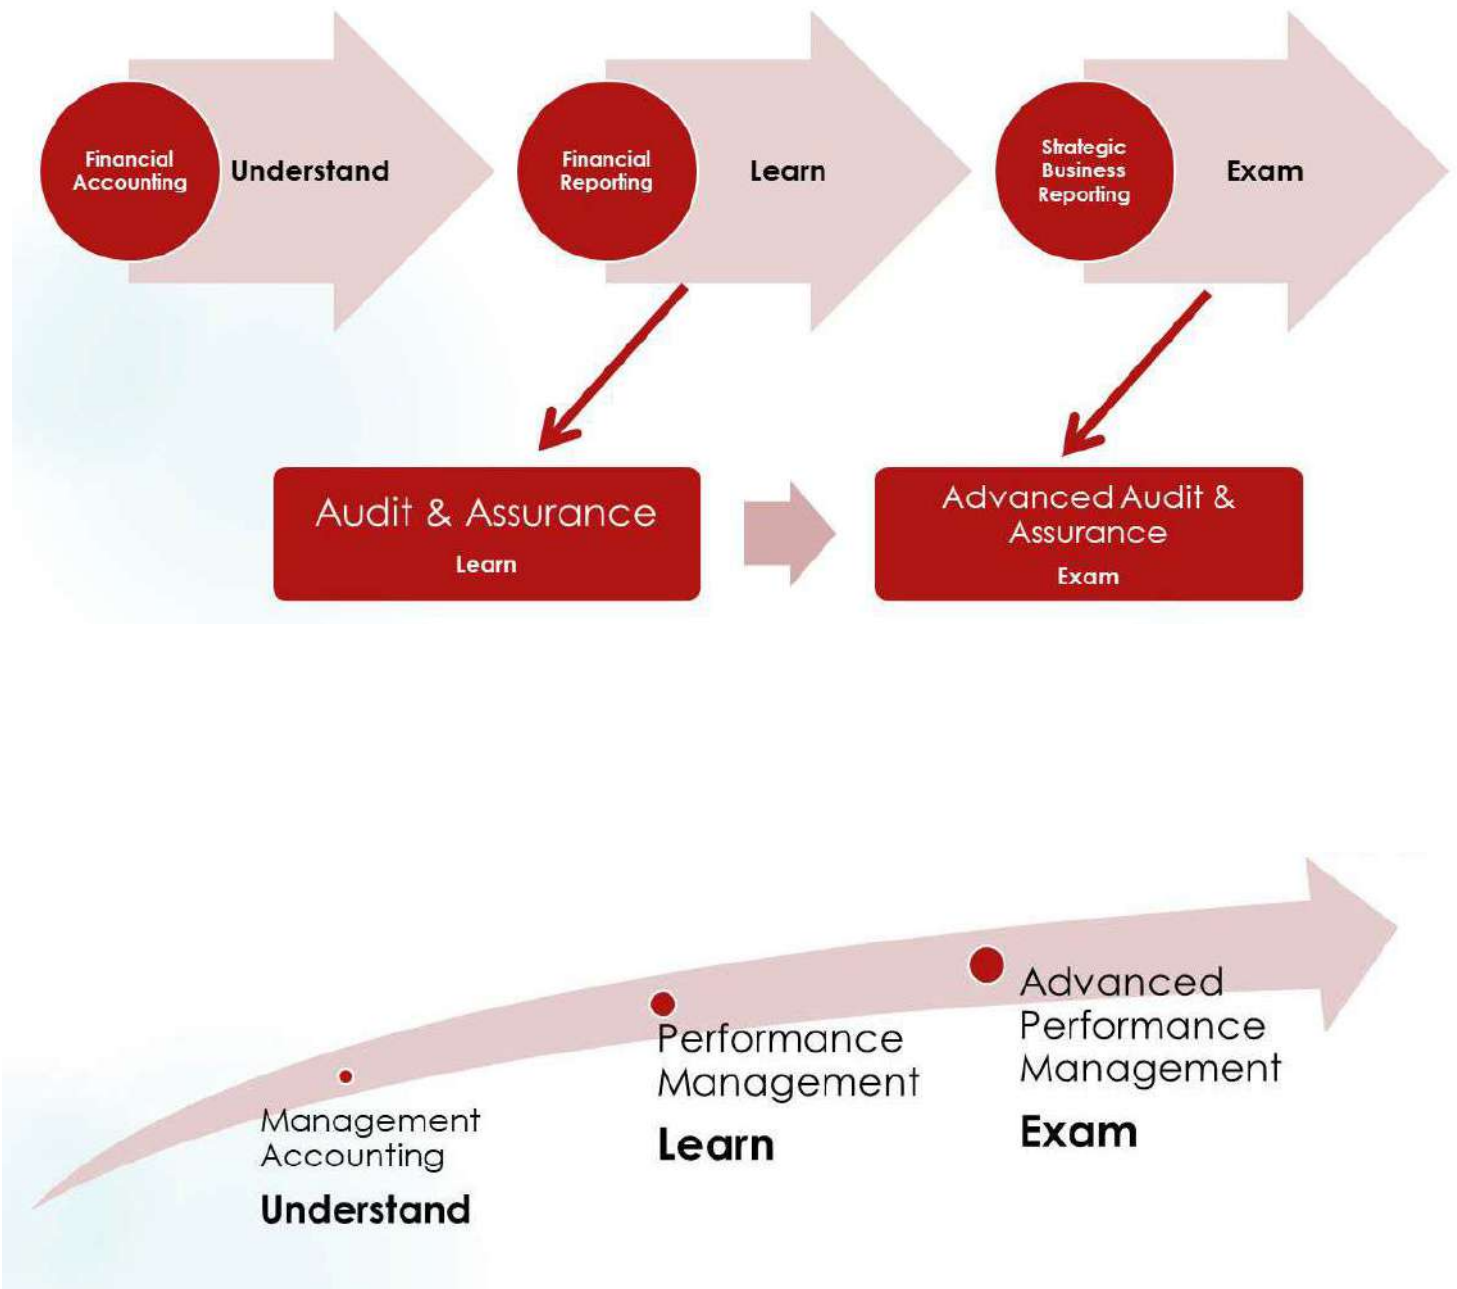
Financial Accounting

Understand

Financial Reporting

Learn

Strategic Business Reporting

Exam

Audit & Assurance

Learn

Advanced Audit & Assurance

Exam

Management Accounting

Understand

Performance Management

Learn

Advanced Performance Management

Exam